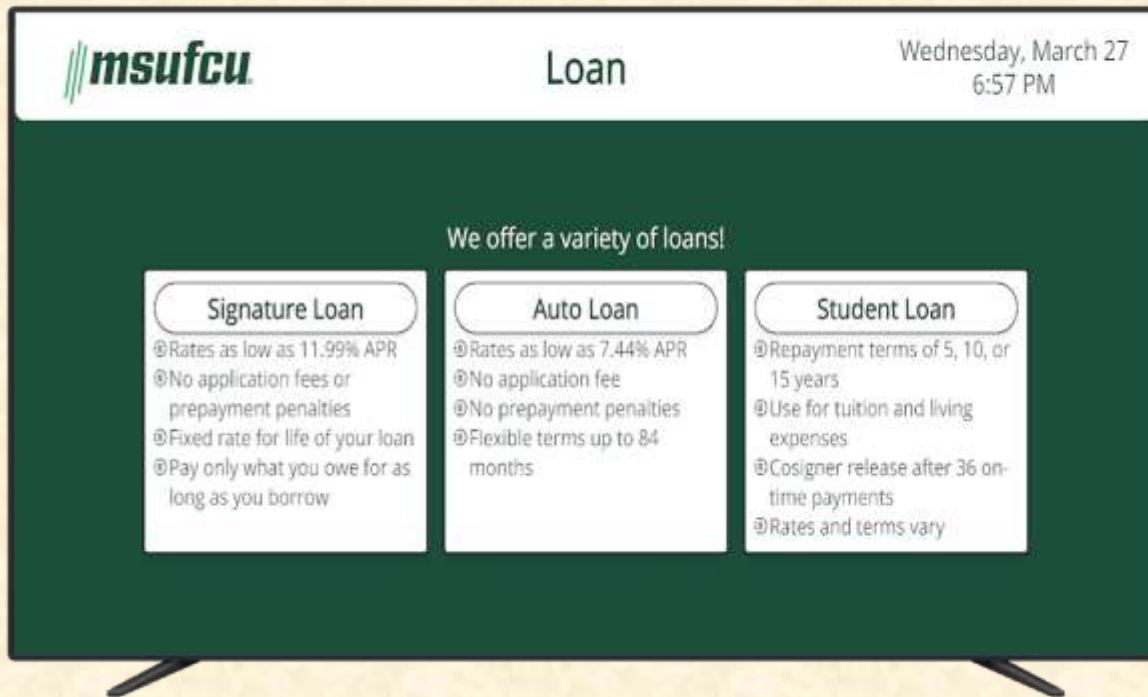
msufcu

Loan

Wednesday, March 27
6:57 PM

We offer a variety of loans!

Signature Loan

Rates as low as 11.99% APR
No application fees or prepayment penalties
Fixed rate for life of your loan
Pay only what you owe for as long as you borrow

Auto Loan

Rates as low as 7.44% APR
No application fee
No prepayment penalties
Flexible terms up to 84 months

Student Loan

Repayment terms of 5, 10, or 15 years
Use for tuition and living expenses
Cosigner release after 36 on-time payments
Rates and terms vary